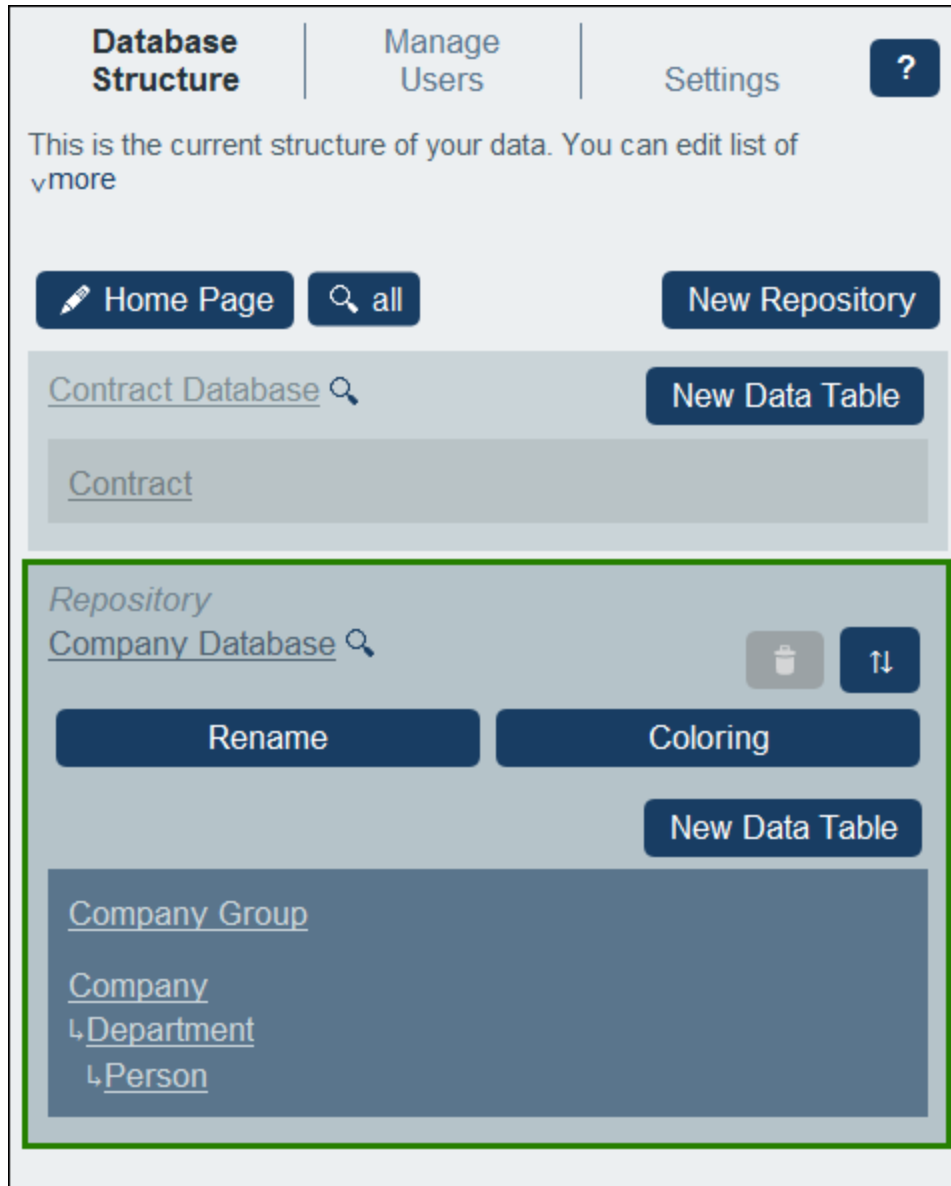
Database Structure
Manage Users
Settings
?

This is the current structure of your data. You can edit list of
∨more

Home Page
all
New Repository

Contract Database
New Data Table

Contract

Repository
Company Database

Rename
Coloring

New Data Table

Company Group

Company
↳Department
↳Person